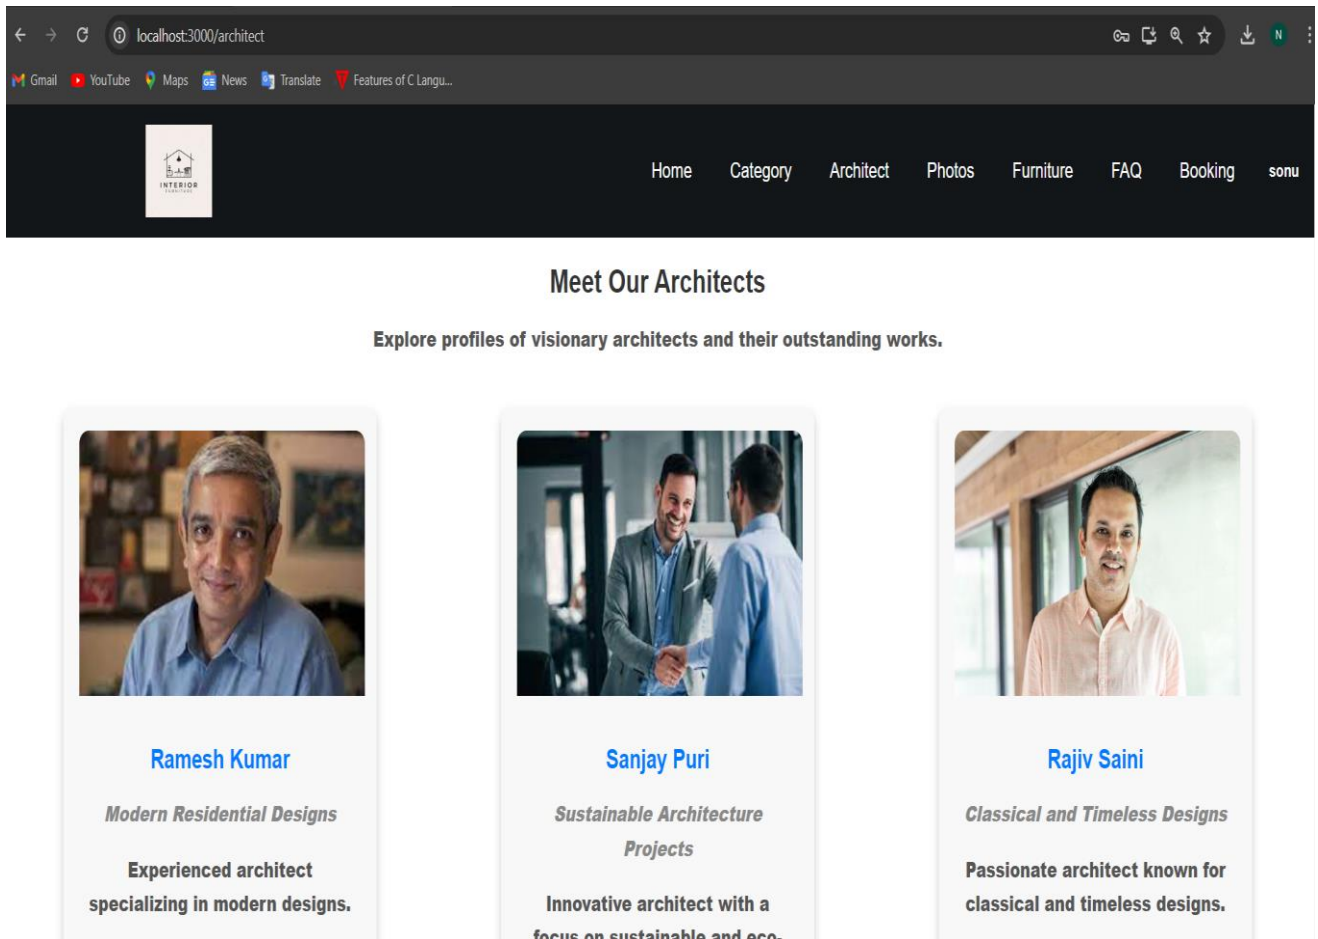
localhost:3000/architect

Gmail YouTube Maps News Translate Features of C Langu...

INTERIOR

Home Category Architect Photos Furniture FAQ Booking sonu

Meet Our Architects

Explore profiles of visionary architects and their outstanding works.

Ramesh Kumar

Modern Residential Designs

Experienced architect specializing in modern designs.

Sanjay Puri

Sustainable Architecture Projects

Innovative architect with a focus on sustainable and eco-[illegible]

Rajiv Saini

Classical and Timeless Designs

Passionate architect known for classical and timeless designs.